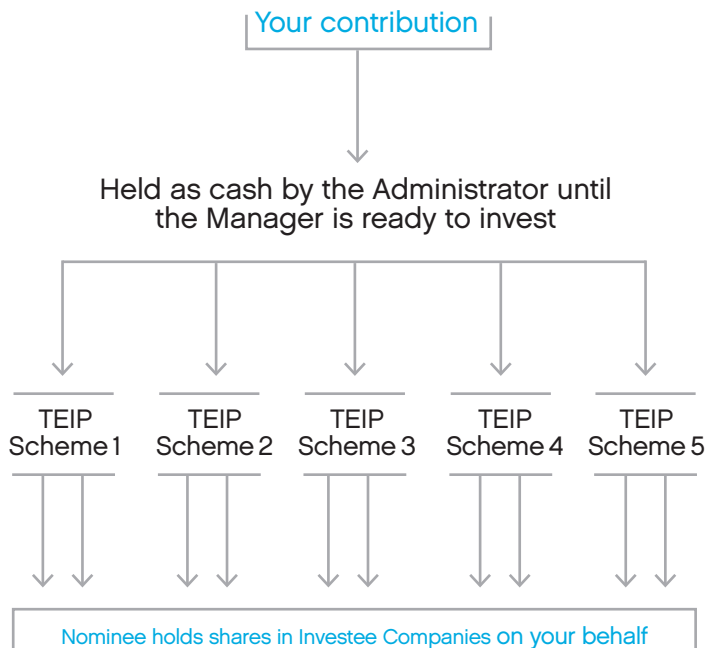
Your contribution

Held as cash by the Administrator until the Manager is ready to invest

TEIP Scheme 1

TEIP Scheme 2

TEIP Scheme 3

TEIP Scheme 4

TEIP Scheme 5

Nominee holds shares in Investee Companies on your behalf